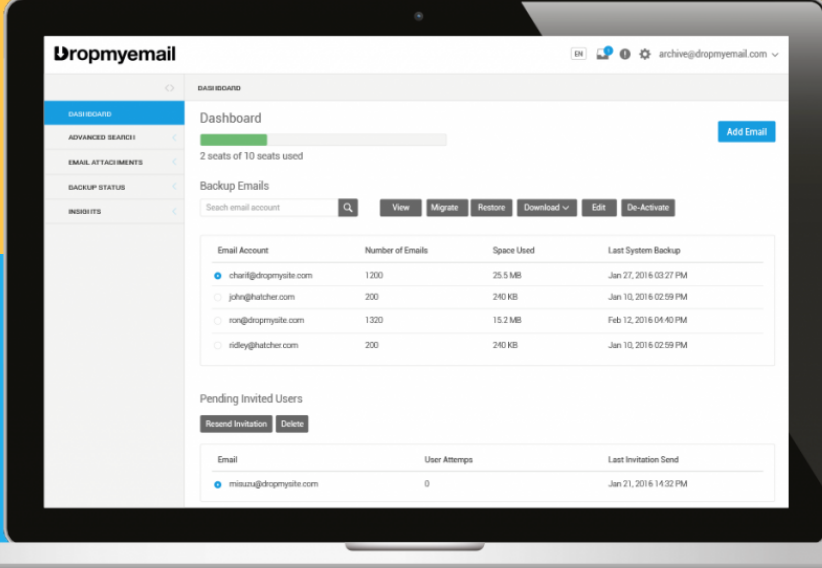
Dropmyemail

EN 1 archive@dropmyemail.com

DASHBOARD

DASHBOARD
ADVANCED SEARCH
EMAIL ATTACHMENTS
BACKUP STATUS
INSIGHTS

Dashboard

Add Email

2 seats of 10 seats used

Backup Emails

Search email account

View Migrate Restore Download Edit De-Activate

| Email Account | Number of Emails | Space Used | Last System Backup |
|---|---|---|---|
| charif@dropmysite.com | 1200 | 25.5 MB | Jan 27, 2016 03:27 PM |
| john@hatcher.com | 200 | 240 KB | Jan 10, 2016 02:59 PM |
| ron@dropmysite.com | 1320 | 15.2 MB | Feb 12, 2016 04:40 PM |
| ridley@hatcher.com | 200 | 240 KB | Jan 10, 2016 02:59 PM |

Pending Invited Users

Resend Invitation Delete

| Email | User Attemps | Last Invitation Send |
|---|---|---|
| misuzu@dropmysite.com | 0 | Jan 21, 2016 14:32 PM |